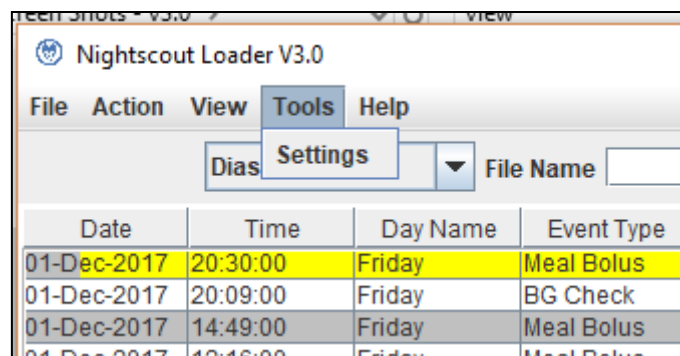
reen Shots - V3.0 View

Nightscout Loader V3.0

File Action View Tools Help

Settings

Dias File Name

| Date | Time | Day Name | Event Type |
|---|---|---|---|
| 01-Dec-2017 | 20:30:00 | Friday | Meal Bolus |
| 01-Dec-2017 | 20:09:00 | Friday | BG Check |
| 01-Dec-2017 | 14:49:00 | Friday | Meal Bolus |
| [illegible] | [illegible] | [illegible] | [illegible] |